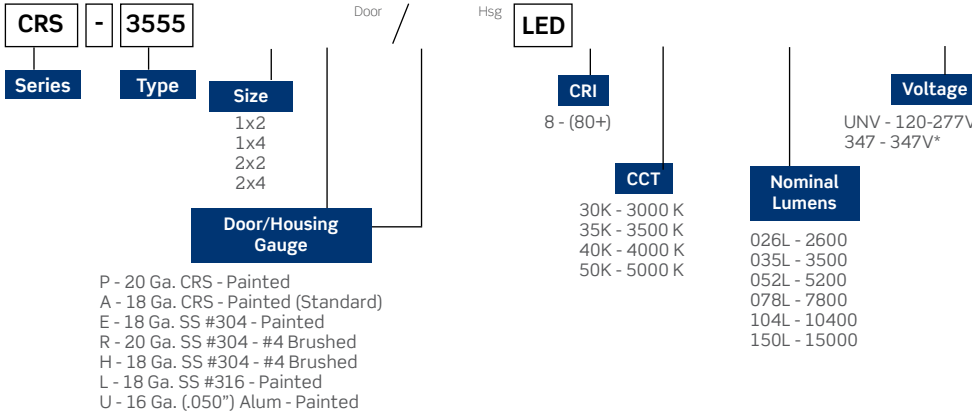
CRS - 3555

Door / Hsg

LED

Series

Type

Size

1x2
1x4
2x2
2x4

Door/Housing Gauge

P - 20 Ga. CRS - Painted
A - 18 Ga. CRS - Painted (Standard)
E - 18 Ga. SS #304 - Painted
R - 20 Ga. SS #304 - #4 Brushed
H - 18 Ga. SS #304 - #4 Brushed
L - 18 Ga. SS #316 - Painted
U - 16 Ga. (.050") Alum - Painted

CRI

8 - (80+)

CCT

30K - 3000 K
35K - 3500 K
40K - 4000 K
50K - 5000 K

Nominal Lumens

026L - 2600
035L - 3500
052L - 5200
078L - 7800
104L - 10400
150L - 15000

Voltage

UNV - 120-277V
347 - 347V*